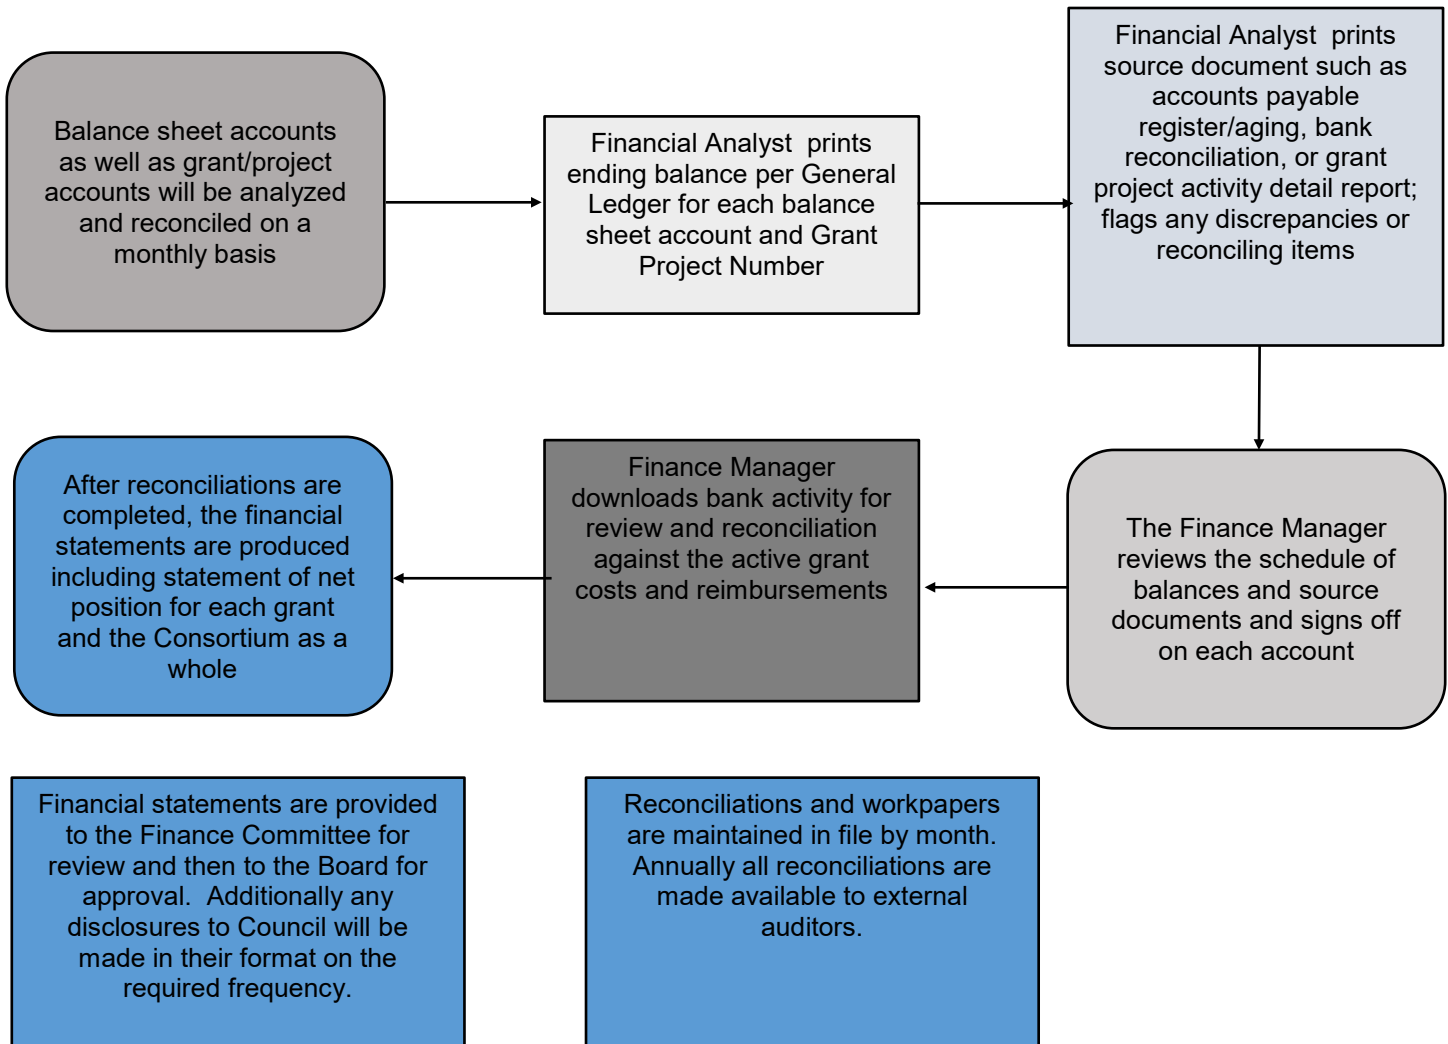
Balance sheet accounts as well as grant/project accounts will be analyzed and reconciled on a monthly basis

Financial Analyst prints ending balance per General Ledger for each balance sheet account and Grant Project Number

Financial Analyst prints source document such as accounts payable register/aging, bank reconciliation, or grant project activity detail report; flags any discrepancies or reconciling items

The Finance Manager reviews the schedule of balances and source documents and signs off on each account

Finance Manager downloads bank activity for review and reconciliation against the active grant costs and reimbursements

After reconciliations are completed, the financial statements are produced including statement of net position for each grant and the Consortium as a whole

Financial statements are provided to the Finance Committee for review and then to the Board for approval. Additionally any disclosures to Council will be made in their format on the required frequency.

Reconciliations and workpapers are maintained in file by month. Annually all reconciliations are made available to external auditors.